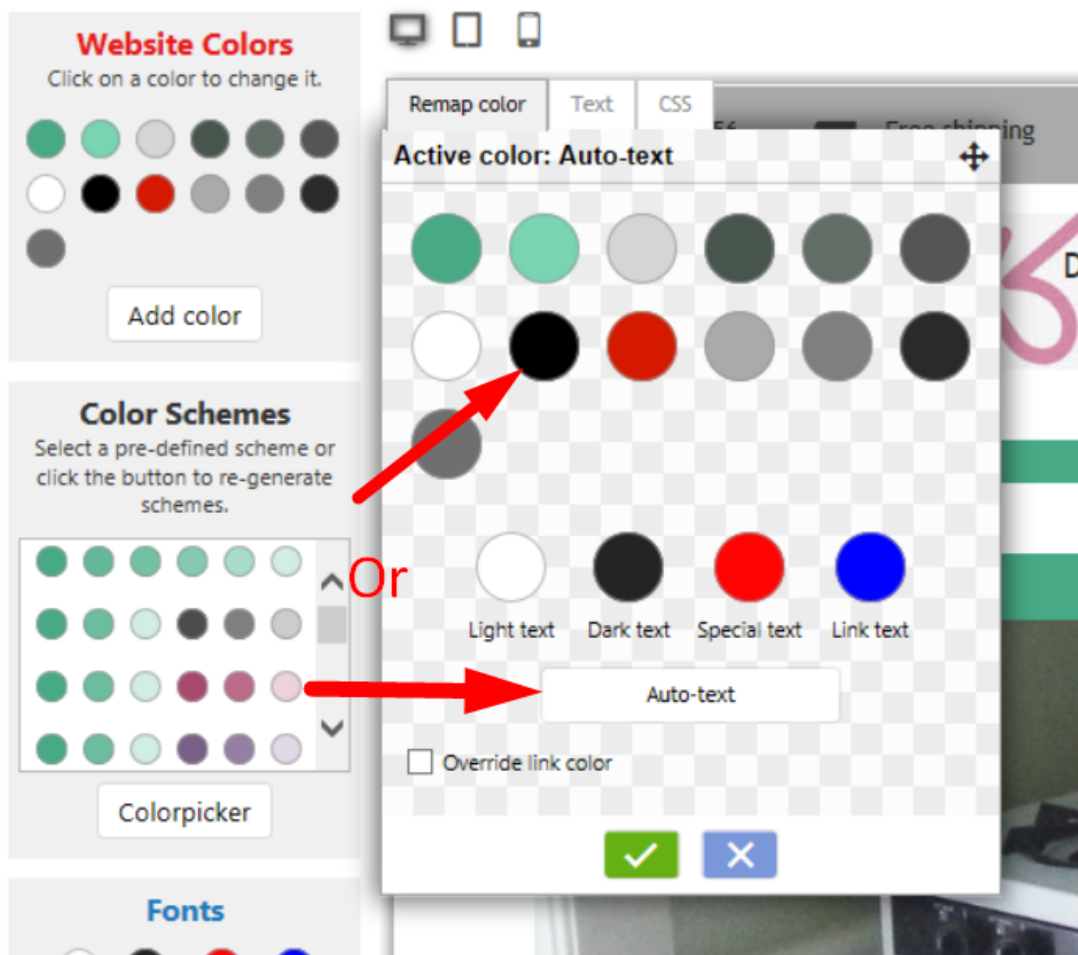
Website Colors
Click on a color to change it.

Add color

Color Schemes
Select a pre-defined scheme or click the button to re-generate schemes.

Colorpicker

Fonts

Remap color | Text | CSS

Free shipping

Active color: Auto-text

Or

Light text | Dark text | Special text | Link text

Auto-text

Override link color